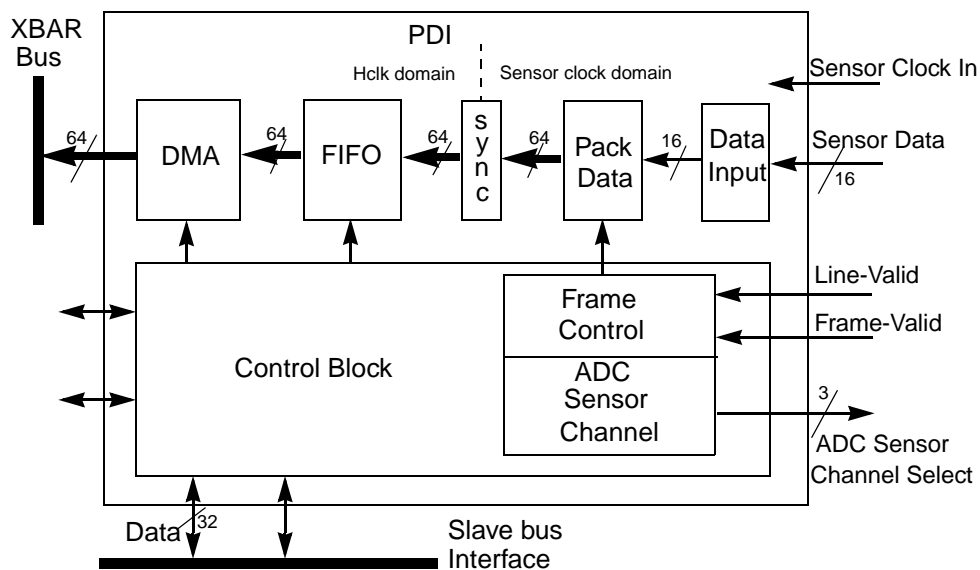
XBAR Bus

PDI

Hclk domain

Sensor clock domain

Sensor Clock In

64

DMA

64

FIFO

64

s y n c

64

Pack Data

16

Data Input

Sensor Data

16

Line-Valid

Frame Control

Frame-Valid

Control Block

ADC Sensor Channel

3

ADC Sensor Channel Select

Data

32

Slave bus Interface